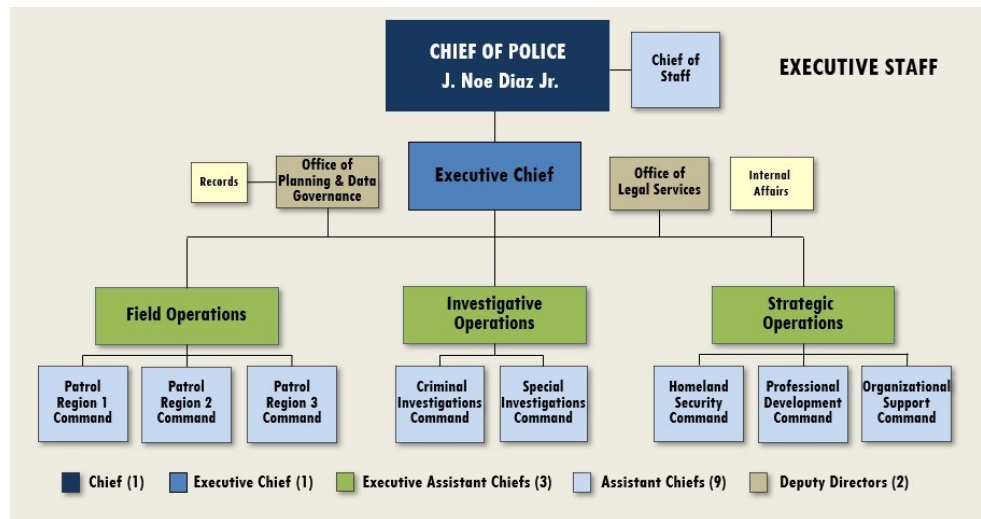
CHIEF OF POLICE
J. Noe Diaz Jr.

Chief of Staff

EXECUTIVE STAFF

Records

Office of Planning & Data Governance

Executive Chief

Office of Legal Services

Internal Affairs

Field Operations

Investigative Operations

Strategic Operations

Patrol Region 1 Command

Patrol Region 2 Command

Patrol Region 3 Command

Criminal Investigations Command

Special Investigations Command

Homeland Security Command

Professional Development Command

Organizational Support Command

Chief (1) Executive Chief (1) Executive Assistant Chiefs (3) Assistant Chiefs (9) Deputy Directors (2)